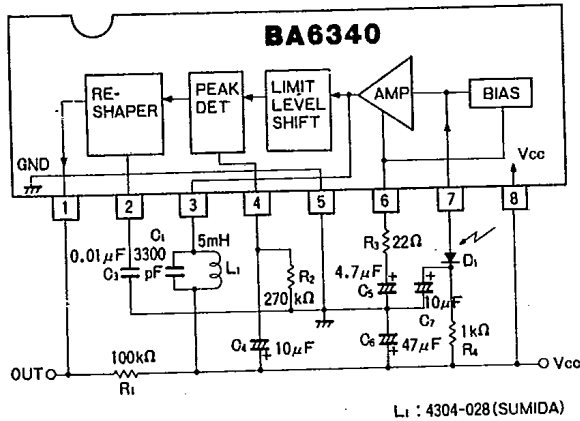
BA6340

RE-SHAPER

PEAK DET

LIMIT LEVEL SHIFT

AMP

BIAS

GND

Vcc

1 2 3 4 5 6 7 8

$0.01\mu F$
$C_3$

$C_1$ 3300 pF

5mH
$L_1$

$R_2$ 270 kΩ

$R_3$ 22Ω

$4.7\mu F$
$C_5$

$D_1$

$10\mu F$
$C_7$

$C_6$ $47\mu F$

1kΩ
$R_4$

$C_4$ $10\mu F$

100kΩ
$R_1$

OUT

Vcc

$L_1$ : 4304-028(SUMIDA)